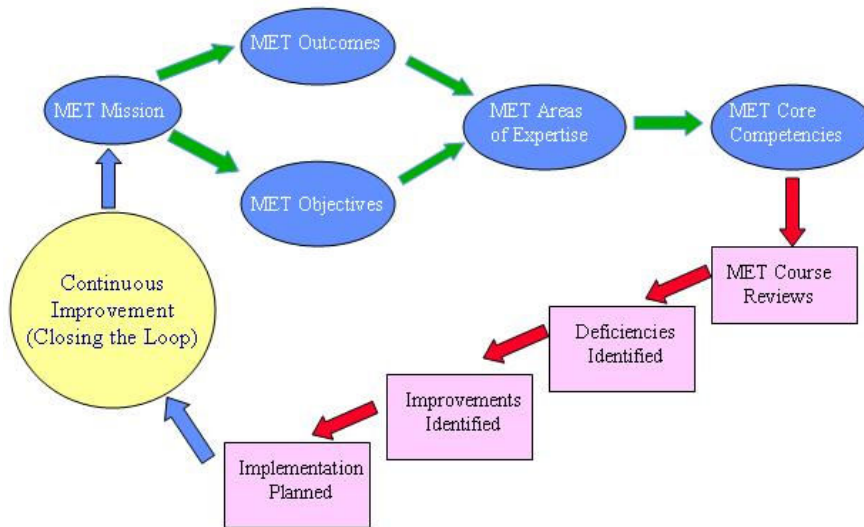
MET Mission

MET Outcomes

MET Objectives

MET Areas of Expertise

MET Core Competencies

MET Course Reviews

Deficiencies Identified

Improvements Identified

Implementation Planned

Continuous Improvement (Closing the Loop)